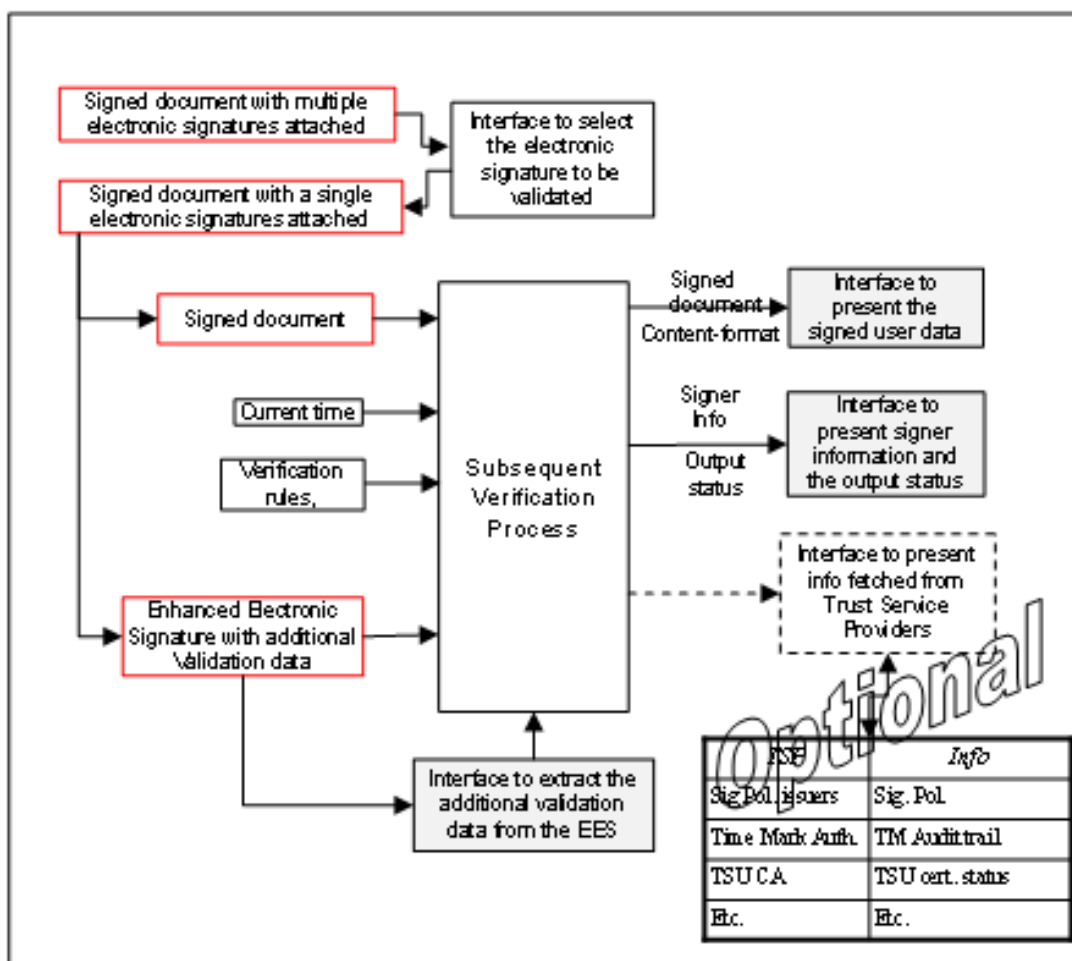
Signed document with multiple electronic signatures attached

Interface to select the electronic signature to be validated

Signed document with a single electronic signatures attached

Signed document

Current time

Verification rules,

Enhanced Electronic Signature with additional Validation data

Subsequent Verification Process

Signed document Content-format

Interface to present the signed user data

Signer Info

Output status

Interface to present signer information and the output status

Interface to present info fetched from Trust Service Providers

Interface to extract the additional validation data from the EES

Optional

| TSP | Info |
|---|---|
| Sig.Pol. issuers | Sig. Pol. |
| Time Mark Auth. | TM Audit trail |
| TSU CA | TSU cert. status |
| Etc. | Etc. |